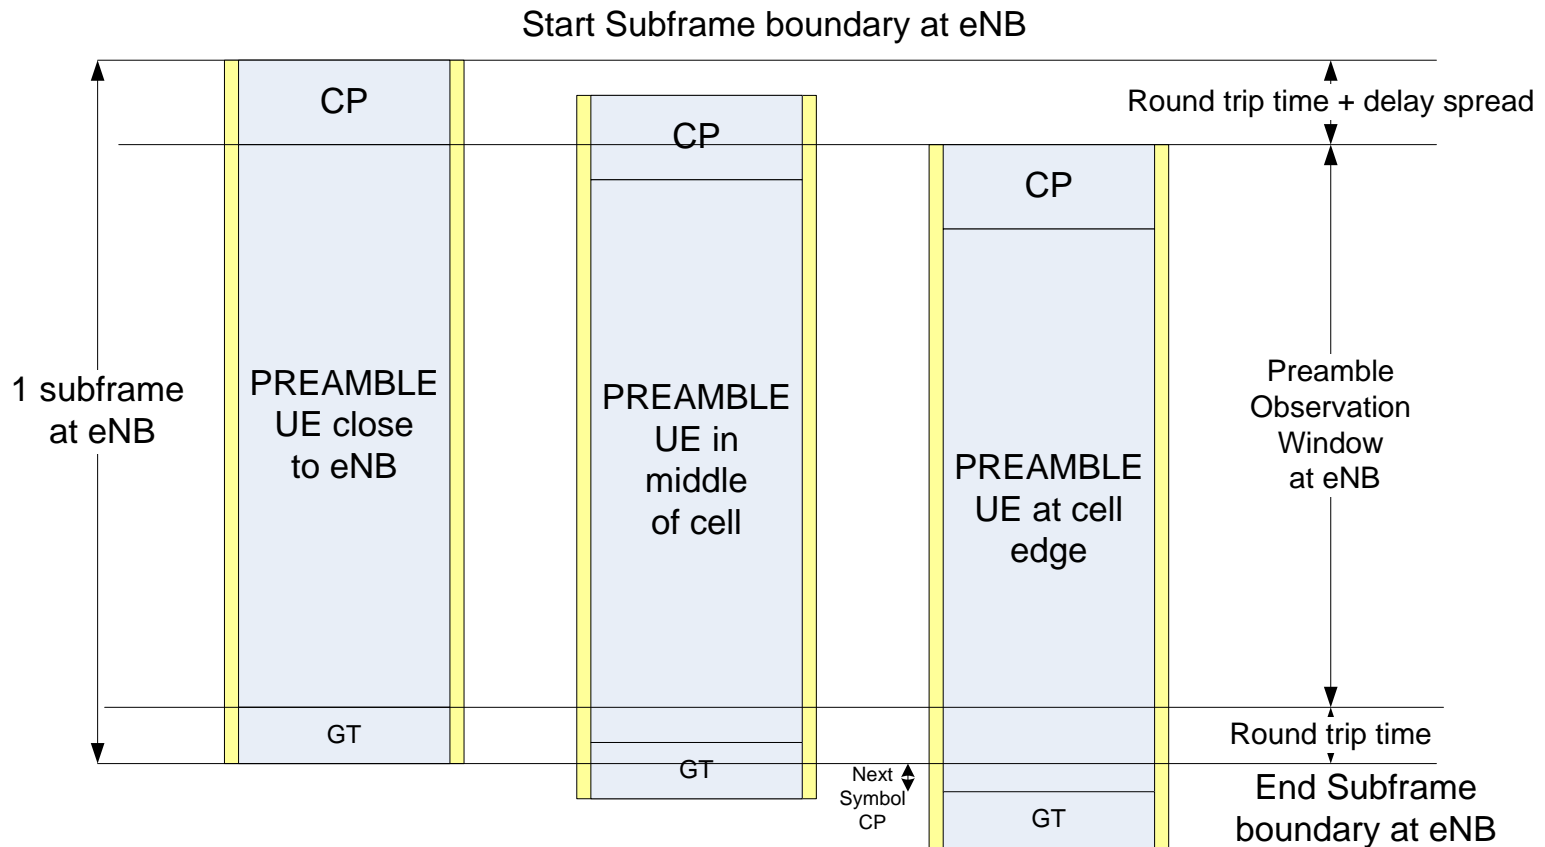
Start Subframe boundary at eNB

Round trip time + delay spread

1 subframe at eNB

CP

PREAMBLE UE close to eNB

GT

CP

PREAMBLE UE in middle of cell

GT

CP

PREAMBLE UE at cell edge

GT

Next Symbol CP

Preamble Observation Window at eNB

Round trip time

End Subframe boundary at eNB